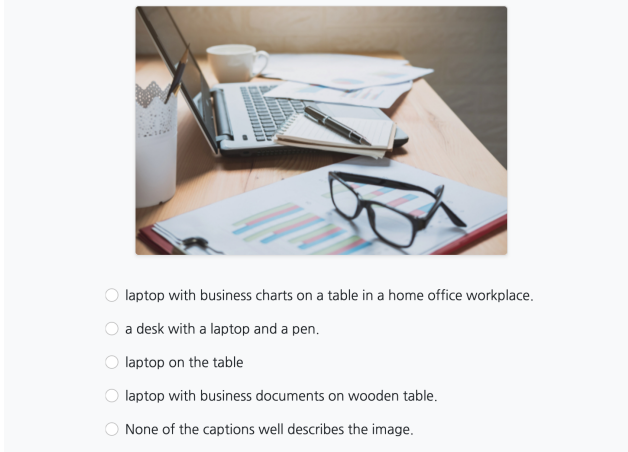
○ laptop with business charts on a table in a home office workplace.

○ a desk with a laptop and a pen.

○ laptop on the table

○ laptop with business documents on wooden table.

○ None of the captions well describes the image.